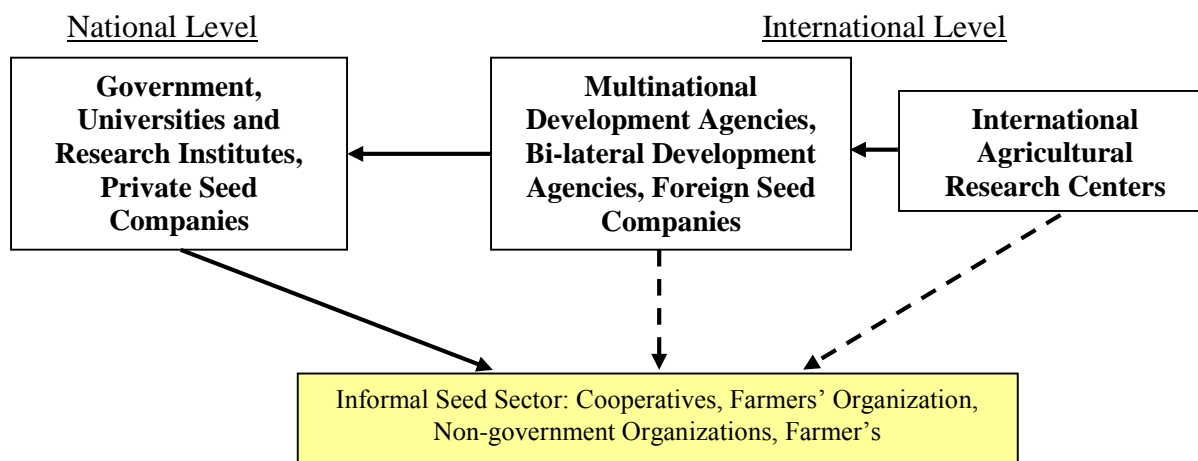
National Level

International Level

Government, Universities and Research Institutes, Private Seed Companies

Multinational Development Agencies, Bi-lateral Development Agencies, Foreign Seed Companies

International Agricultural Research Centers

Informal Seed Sector: Cooperatives, Farmers' Organization, Non-government Organizations, Farmer's